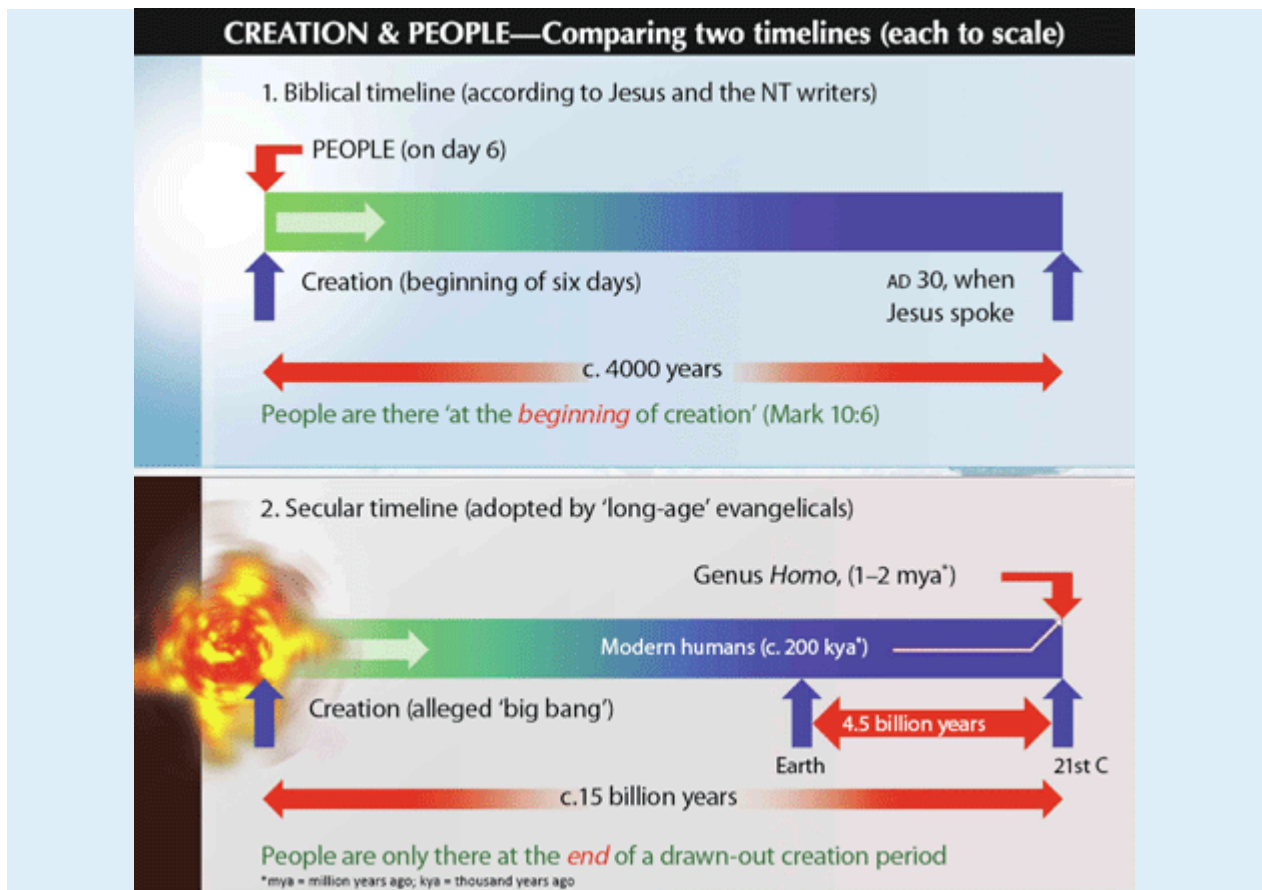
CREATION & PEOPLE—Comparing two timelines (each to scale)

1. Biblical timeline (according to Jesus and the NT writers)

PEOPLE (on day 6)

Creation (beginning of six days)

AD 30, when Jesus spoke

c. 4000 years

People are there 'at the *beginning* of creation' (Mark 10:6)

2. Secular timeline (adopted by 'long-age' evangelicals)

Genus *Homo*, (1–2 mya*)

Modern humans (c. 200 kya*)

Creation (alleged 'big bang')

4.5 billion years

Earth

21st C

c.15 billion years

People are only there at the *end* of a drawn-out creation period

*mya = million years ago; kya = thousand years ago